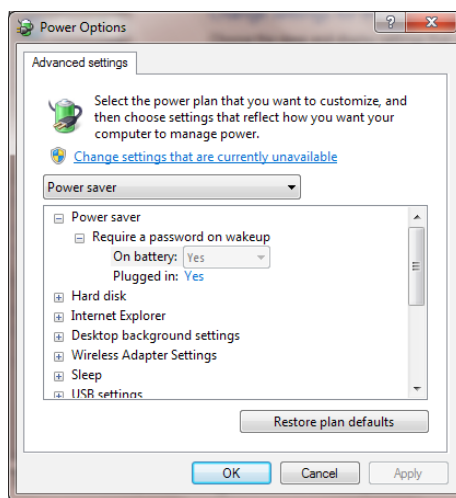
Power Options

?

x

Advanced settings

Select the power plan that you want to customize, and then choose settings that reflect how you want your computer to manage power.

Change settings that are currently unavailable

Power saver

Power saver
Require a password on wakeup
On battery: Yes
Plugged in: Yes
Hard disk
Internet Explorer
Desktop background settings
Wireless Adapter Settings
Sleep
USB settings

Restore plan defaults

OK
Cancel
Apply